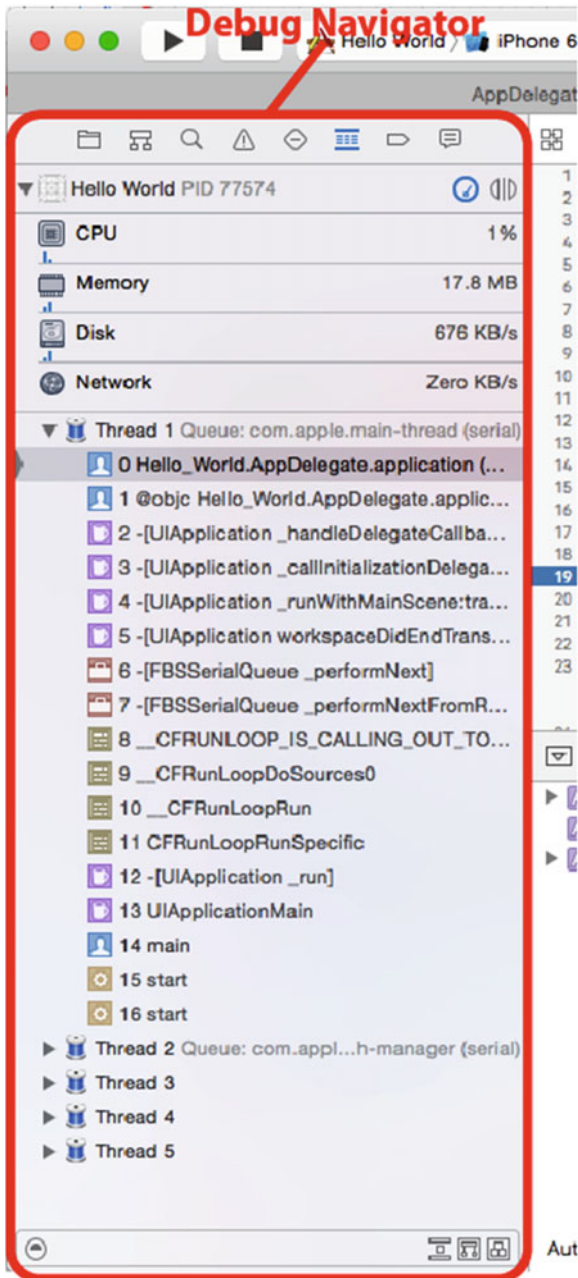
Debug Navigator

Hello World 〉 iPhone 6

AppDelegat

Hello World PID 77574

CPU 1%

Memory 17.8 MB

Disk 676 KB/s

Network Zero KB/s

Thread 1 Queue: com.apple.main-thread (serial)

0 Hello_World.AppDelegate.application (...

1 @objc Hello_World.AppDelegate.applic...

2 -[UIApplication _handleDelegateCallba...

3 -[UIApplication _callInitializationDelega...

4 -[UIApplication _runWithMainScene:tra...

5 -[UIApplication workspaceDidEndTrans...

6 -[FBSSerialQueue _performNext]

7 -[FBSSerialQueue _performNextFromR...

8 __CFRUNLOOP_IS_CALLING_OUT_TO...

9 __CFRunLoopDoSources0

10 __CFRunLoopRun

11 CFRunLoopRunSpecific

12 -[UIApplication _run]

13 UIApplicationMain

14 main

15 start

16 start

Thread 2 Queue: com.appl...h-manager (serial)

Thread 3

Thread 4

Thread 5

1
2
3
4
5
6
7
8
9
10
11
12
13
14
15
16
17
18
19
20
21
22
23

Aut